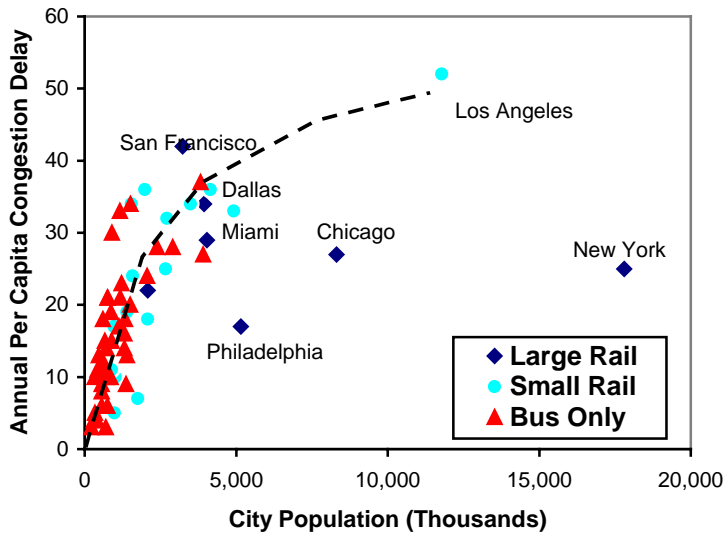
Annual Per Capita Congestion Delay

60
50
40
30
20
10
0

0
5,000
10,000
15,000
20,000

City Population (Thousands)

Los Angeles
San Francisco
Dallas
Miami
Chicago
New York
Philadelphia

Large Rail
Small Rail
Bus Only